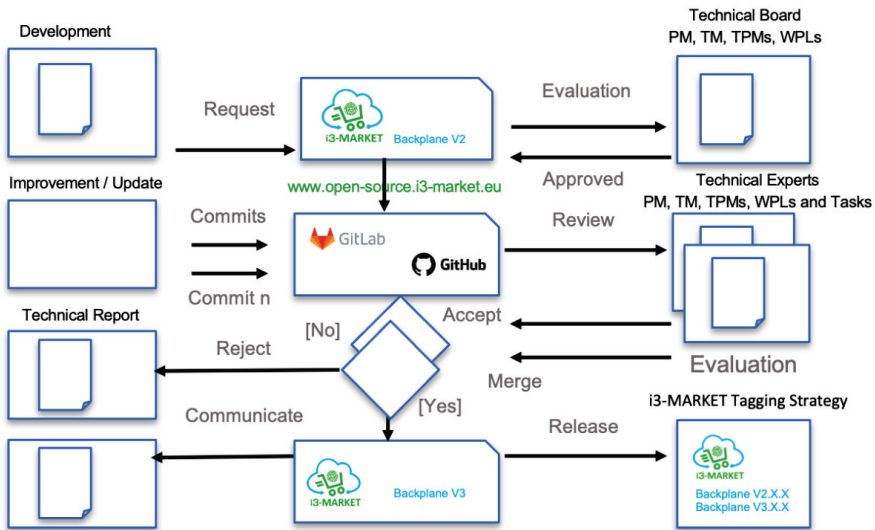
Development

Request

i3-MARKET Backplane V2

Evaluation

Technical Board
PM, TM, TPMs, WPLs

Approved

www.open-source.i3-market.eu

Improvement / Update

Commits

Commit n

GitLab

GitHub

Review

Technical Experts
PM, TM, TPMs, WPLs and Tasks

Technical Report

[No]

Accept

Reject

Evaluation

Merge

[Yes]

Communicate

Release

i3-MARKET Tagging Strategy

i3-MARKET Backplane V3

i3-MARKET
Backplane V2.X.X
Backplane V3.X.X